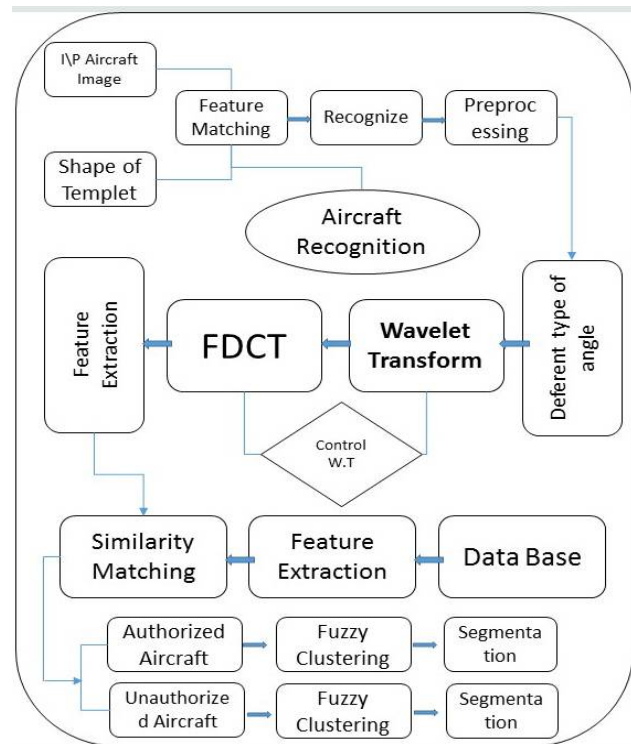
I\P Aircraft Image

Feature Matching

Recognize

Preprocessing

Shape of Templet

Aircraft Recognition

Feature Extraction

FDCT

Wavelet Transform

Deferent type of angle

Control W.T

Similarity Matching

Feature Extraction

Data Base

Authorized Aircraft

Fuzzy Clustering

Segmentation

Unauthorized Aircraft

Fuzzy Clustering

Segmentation